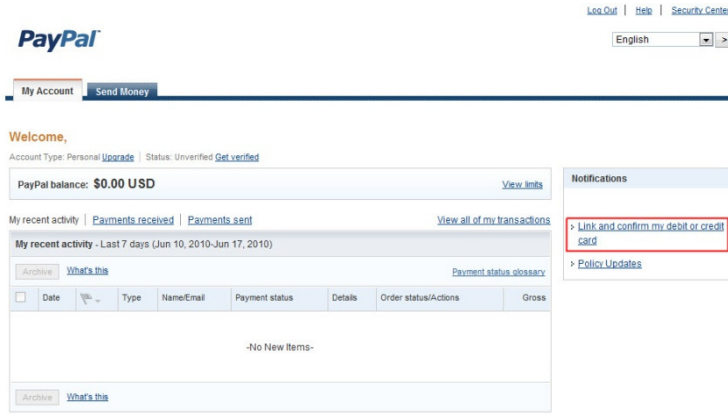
Log Out | Help | Security Cente

PayPal

English

My Account | Send Money

Welcome,

Account Type: Personal Upgrade | Status: Unverified Get verified

PayPal balance: $0.00 USD

View limits

Notifications

My recent activity | Payments received | Payments sent

View all of my transactions

» Link and confirm my debit or credit card

» Policy Updates

My recent activity - Last 7 days (Jun 10, 2010-Jun 17, 2010)

Archive What's this

Payment status glossary

| | Date | | Type | Name/Email | Payment status | Details | Order status/Actions | Gross |
|---|---|---|---|---|---|---|---|---|

-No New Items-

Archive What's this